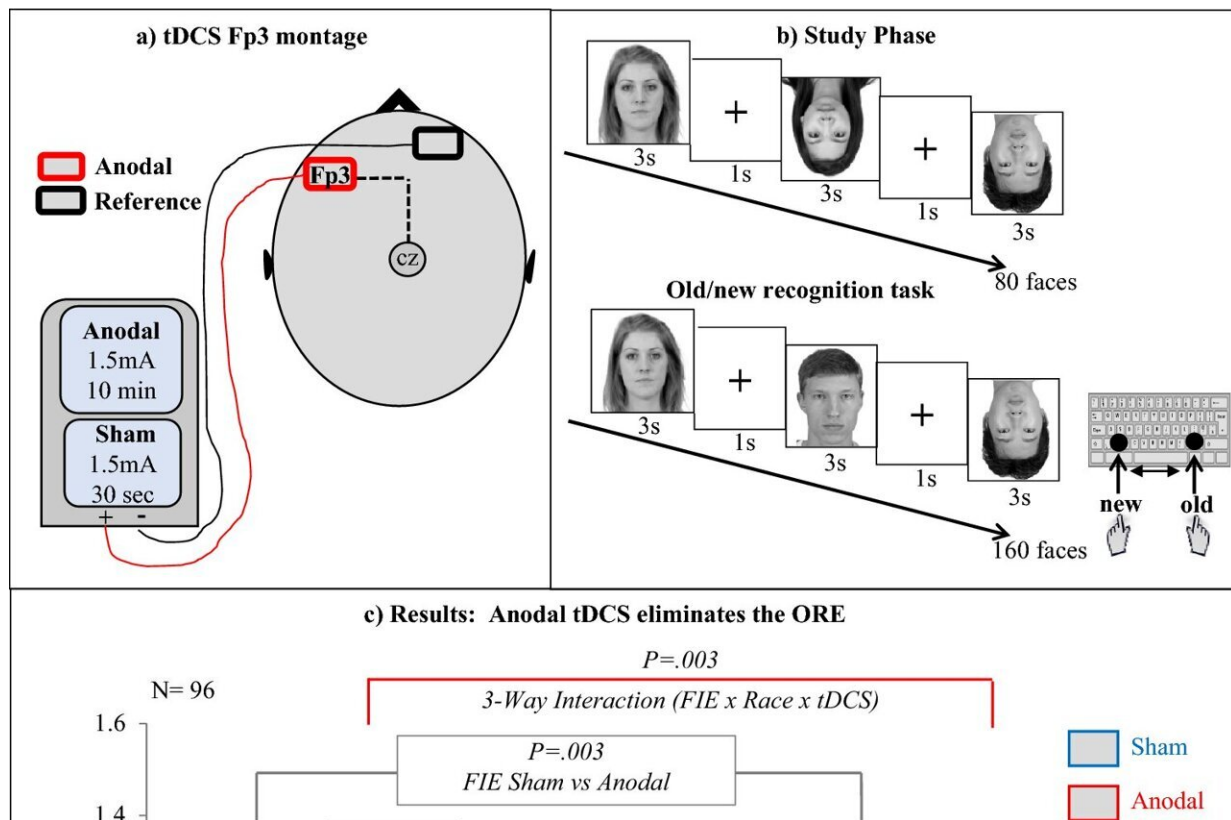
a) tDCS Fp3 montage

Anodal
Reference

Fp3
cz

Anodal
1.5mA
10 min

Sham
1.5mA
30 sec

+ -

b) Study Phase

3s
1s
3s
1s
3s
80 faces

Old/new recognition task

3s
1s
3s
1s
3s
160 faces
new
old

c) Results: Anodal tDCS eliminates the ORE

N= 96

*P=.003*
*3-Way Interaction (FIE x Race x tDCS)*

*P=.003*
*FIE Sham vs Anodal*

1.6
1.4

Sham
Anodal